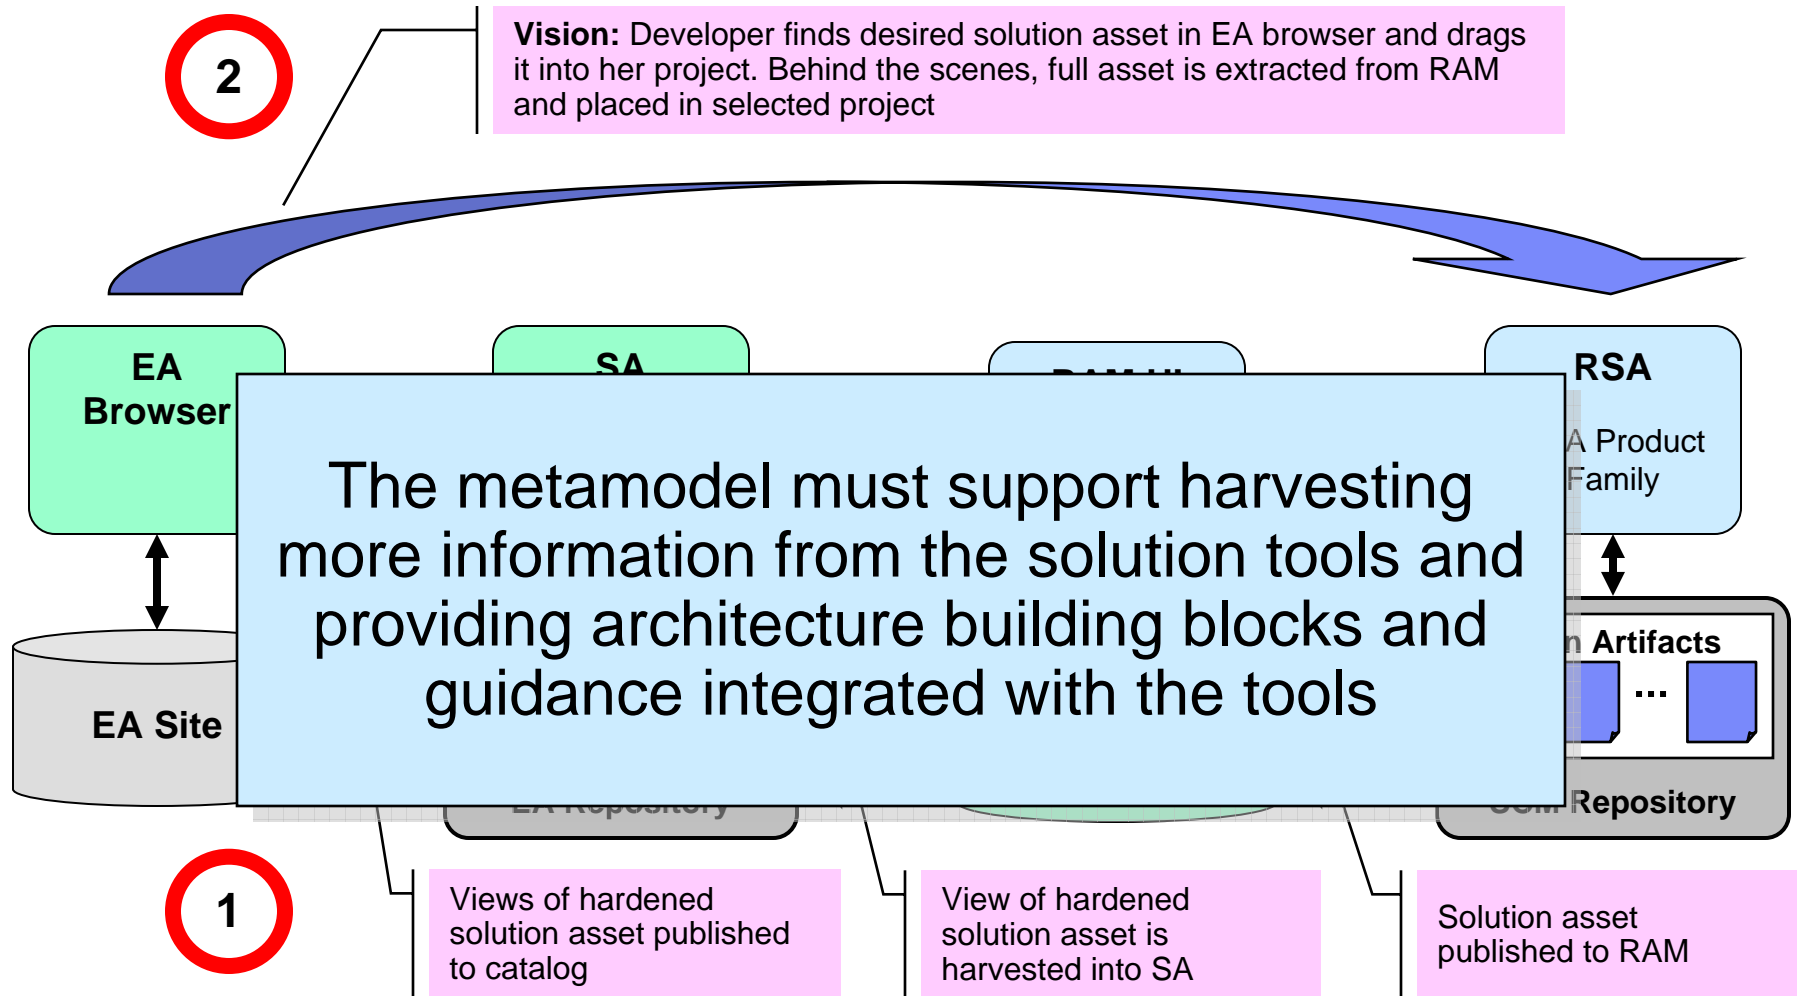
2

**Vision:** Developer finds desired solution asset in EA browser and drags it into her project. Behind the scenes, full asset is extracted from RAM and placed in selected project

EA Browser

SA

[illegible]

RSA

A Product Family

The metamodel must support harvesting more information from the solution tools and providing architecture building blocks and guidance integrated with the tools

EA Site

n Artifacts

...

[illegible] Repository

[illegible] Repository

1

Views of hardened solution asset published to catalog

View of hardened solution asset is harvested into SA

Solution asset published to RAM